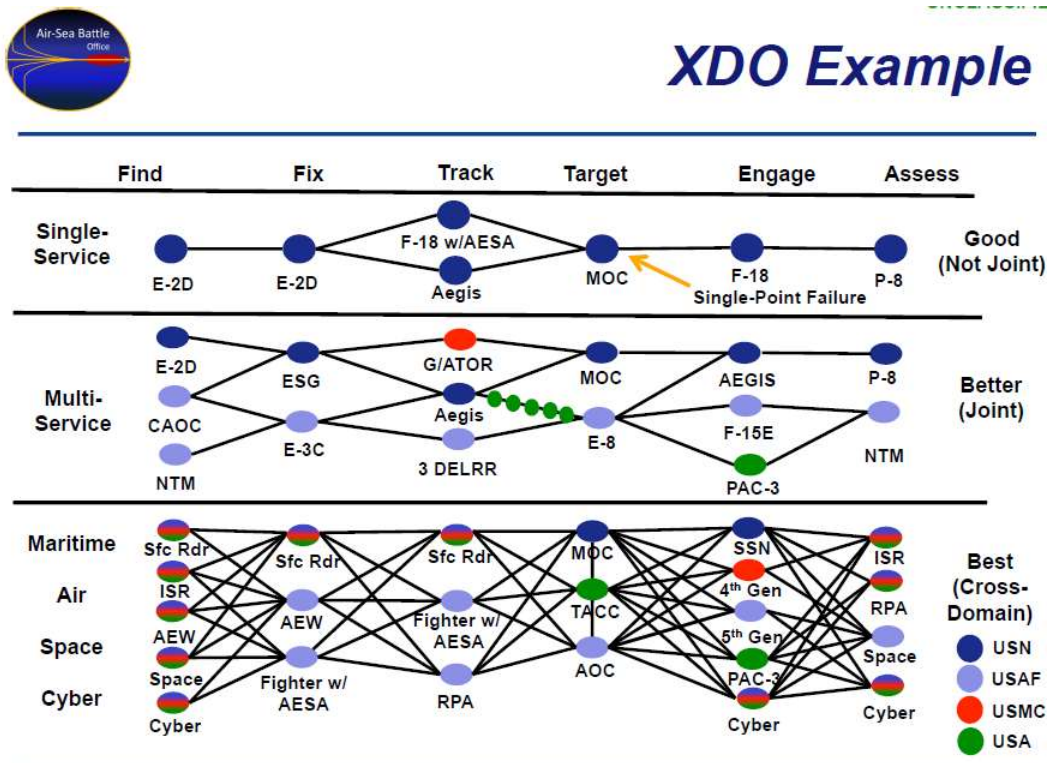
Air-Sea Battle Office

XDO Example

Find | Fix | Track | Target | Engage | Assess

Single-Service
E-2D
E-2D
F-18 w/AESA
Aegis
MOC
F-18
Single-Point Failure
P-8
Good (Not Joint)

Multi-Service
E-2D
CAOC
NTM
ESG
E-3C
G/ATOR
Aegis
3 DELRR
MOC
E-8
AEGIS
F-15E
PAC-3
P-8
NTM
Better (Joint)

Maritime
Air
Space
Cyber
Sfc Rdr
ISR
AEW
Space
Cyber
Sfc Rdr
AEW
Fighter w/ AESA
Sfc Rdr
Fighter w/ AESA
RPA
MOC
TACC
AOC
SSN
4th Gen
5th Gen
PAC-3
Cyber
ISR
RPA
Space
Cyber
Best (Cross-Domain)

USN
USAF
USMC
USA